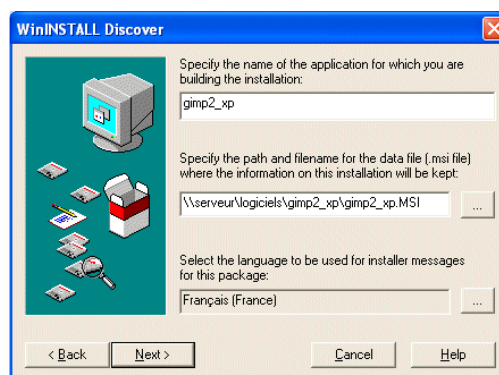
WinINSTALL Discover

Specify the name of the application for which you are building the installation:

gimp2_xp

Specify the path and filename for the data file (.msi file) where the information on this installation will be kept:

\\serveur\logiciels\gimp2_xp\gimp2_xp.MSI

...

Select the language to be used for installer messages for this package:

Français (France)

...

< Back

Next >

Cancel

Help